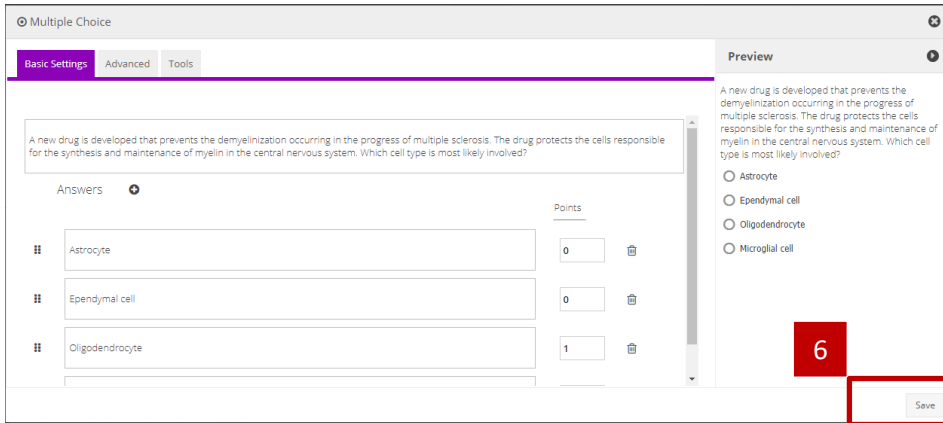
Multiple Choice

Basic Settings | Advanced | Tools

A new drug is developed that prevents the demyelinization occurring in the progress of multiple sclerosis. The drug protects the cells responsible for the synthesis and maintenance of myelin in the central nervous system. Which cell type is most likely involved?

Answers

Points

Astrocyte 0

Ependymal cell 0

Oligodendrocyte 1

Preview

A new drug is developed that prevents the demyelinization occurring in the progress of multiple sclerosis. The drug protects the cells responsible for the synthesis and maintenance of myelin in the central nervous system. Which cell type is most likely involved?

Astrocyte

Ependymal cell

Oligodendrocyte

Microglial cell

6

Save